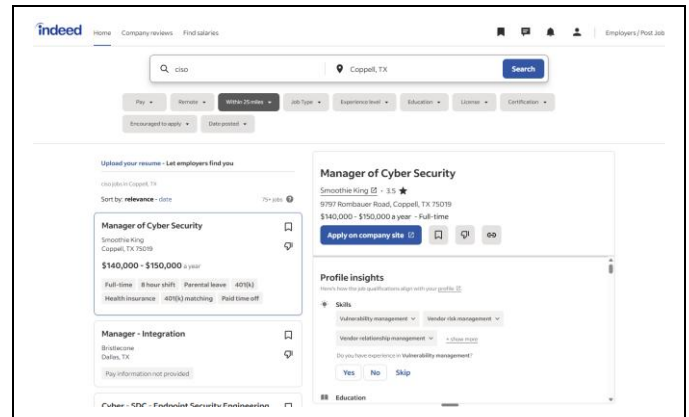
indeed Home Company reviews Find salaries

Employers / Post Job

ciso

Coppell, TX

Search

Pay ▾ Remote ▾ Within 25 miles ▾ Job Type ▾ Experience level ▾ Education ▾ License ▾ Certification ▾ Encouraged to apply ▾ Date posted ▾

Upload your resume - Let employers find you

ciso jobs in Coppell, TX

Sort by: relevance - date

75+ jobs

Manager of Cyber Security
Smoothie King
Coppell, TX 75019
$140,000 - $150,000 a year
Full-time 8 hour shift Parental leave 401(k) Health insurance 401(k) matching Paid time off

Manager - Integration
Bristlecone
Dallas, TX
Pay information not provided

Cyber - SDC - Endpoint Security Engineering

Manager of Cyber Security
Smoothie King · 3.5 ★
9797 Rombauer Road, Coppell, TX 75019
$140,000 - $150,000 a year - Full-time
Apply on company site

Profile insights
Here's how the job qualifications align with your profile
Skills
Vulnerability management ▾ Vendor risk management ▾
Vendor relationship management ▾ + show more
Do you have experience in Vulnerability management?
Yes No Skip
Education